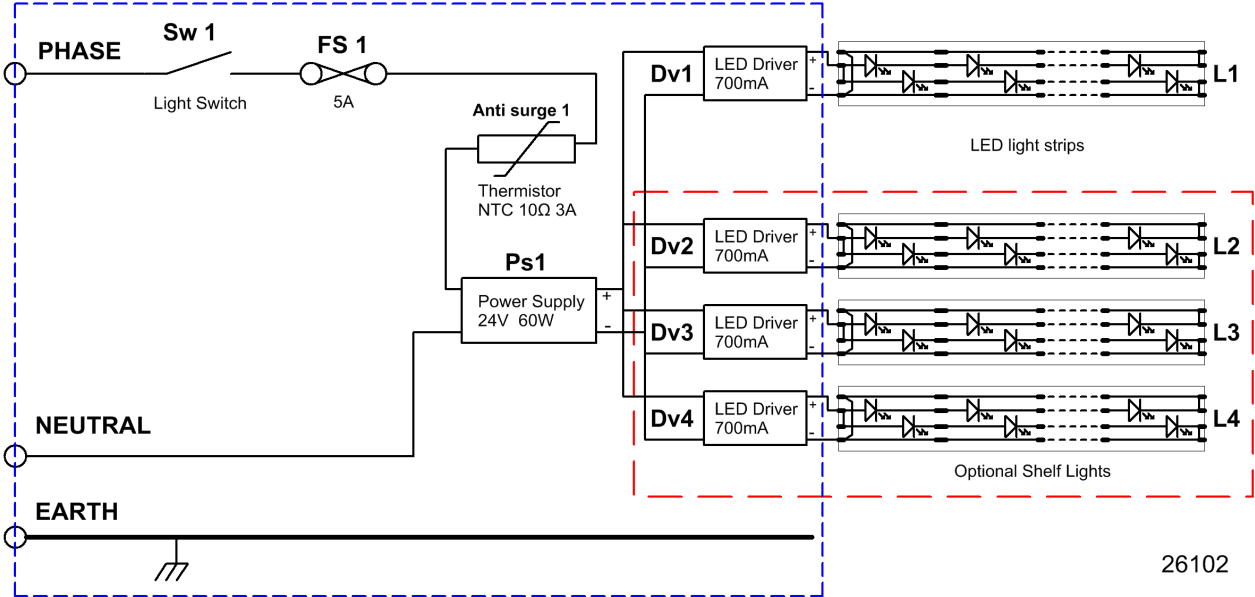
PHASE

Sw 1

Light Switch

FS 1

5A

Anti surge 1

Thermistor
NTC 10Ω 3A

Ps1

Power Supply
24V 60W

+
-

NEUTRAL

EARTH

Dv1
LED Driver
700mA
+
-
L1

LED light strips

Dv2
LED Driver
700mA
+
-
L2

Dv3
LED Driver
700mA
+
-
L3

Dv4
LED Driver
700mA
+
-
L4

Optional Shelf Lights

26102